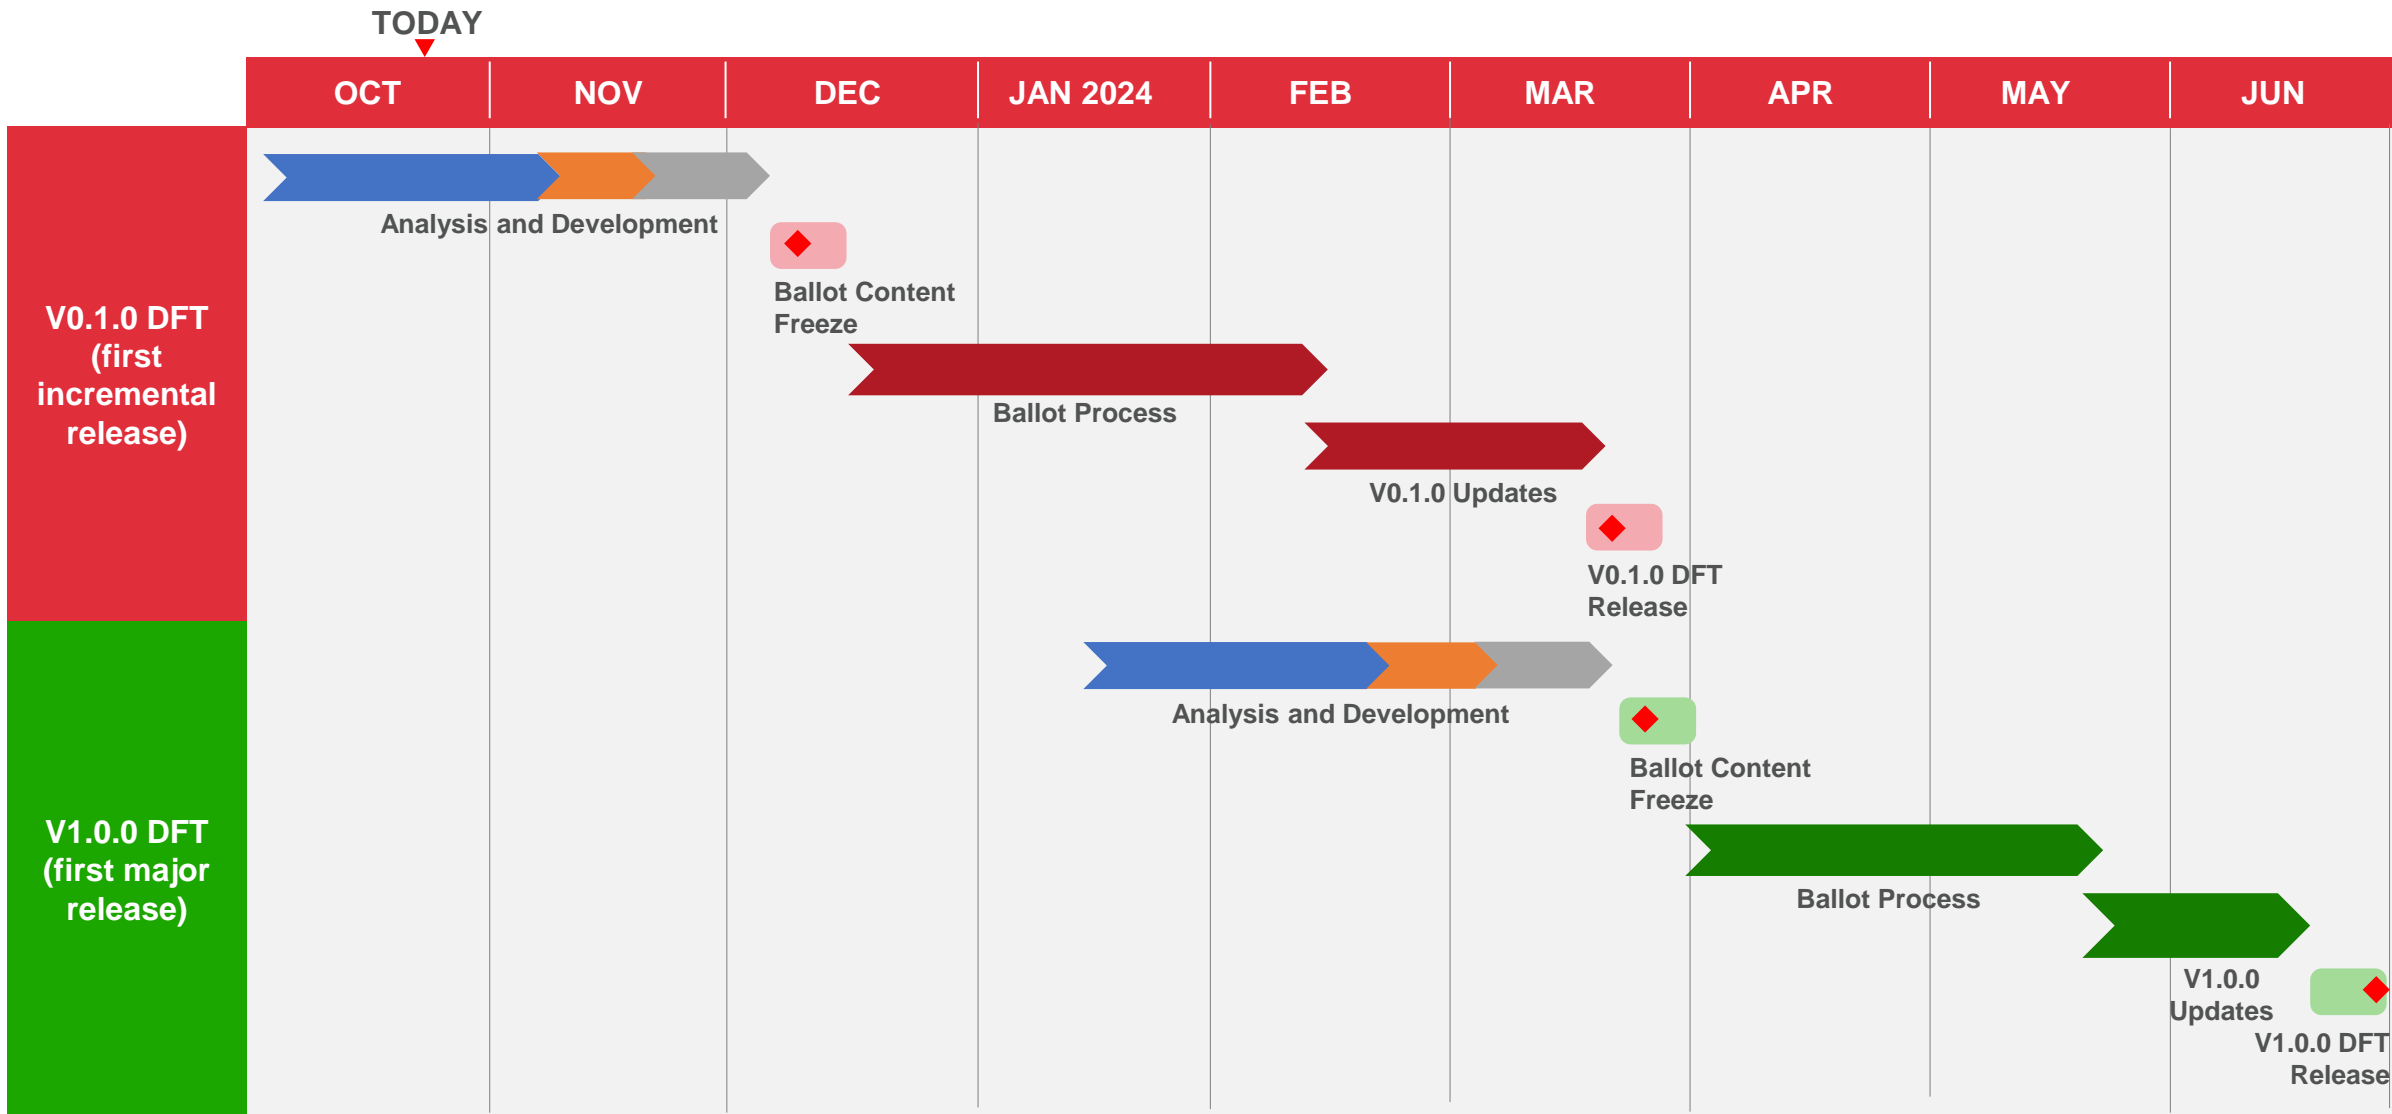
TODAY

| OCT | NOV | DEC | JAN 2024 | FEB | MAR | APR | MAY | JUN |
|---|---|---|---|---|---|---|---|---|

V0.1.0 DFT (first incremental release)

Analysis and Development

Ballot Content Freeze

Ballot Process

V0.1.0 Updates

V0.1.0 DFT Release

V1.0.0 DFT (first major release)

Analysis and Development

Ballot Content Freeze

Ballot Process

V1.0.0 Updates

V1.0.0 DFT Release